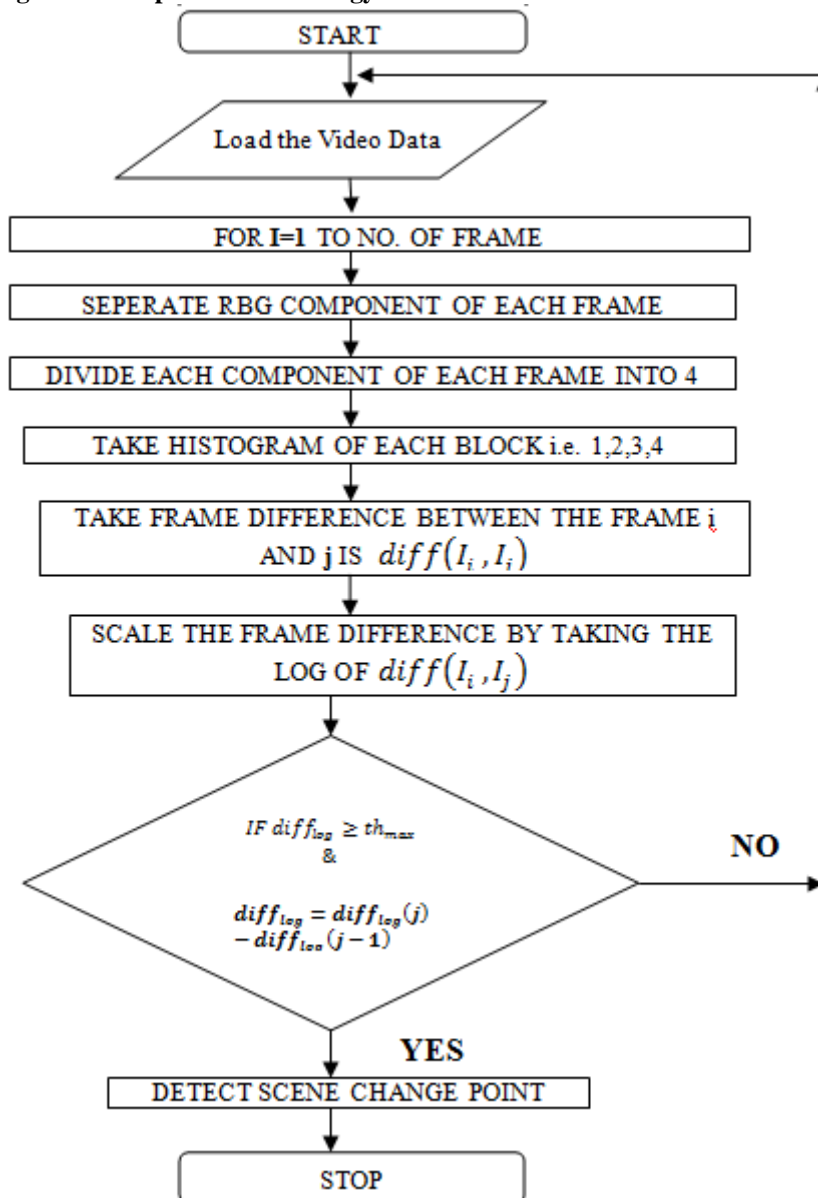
START

Load the Video Data

FOR I=1 TO NO. OF FRAME

SEPERATE RBG COMPONENT OF EACH FRAME

DIVIDE EACH COMPONENT OF EACH FRAME INTO 4

TAKE HISTOGRAM OF EACH BLOCK i.e. 1,2,3,4

TAKE FRAME DIFFERENCE BETWEEN THE FRAME i AND j IS $diff(I_i, I_i)$

SCALE THE FRAME DIFFERENCE BY TAKING THE LOG OF $diff(I_i, I_j)$

IF $diff_{log} \geq th_{max}$ & $diff_{log} = diff_{log}(j) - diff_{log}(j-1)$

NO

YES

DETECT SCENE CHANGE POINT

STOP